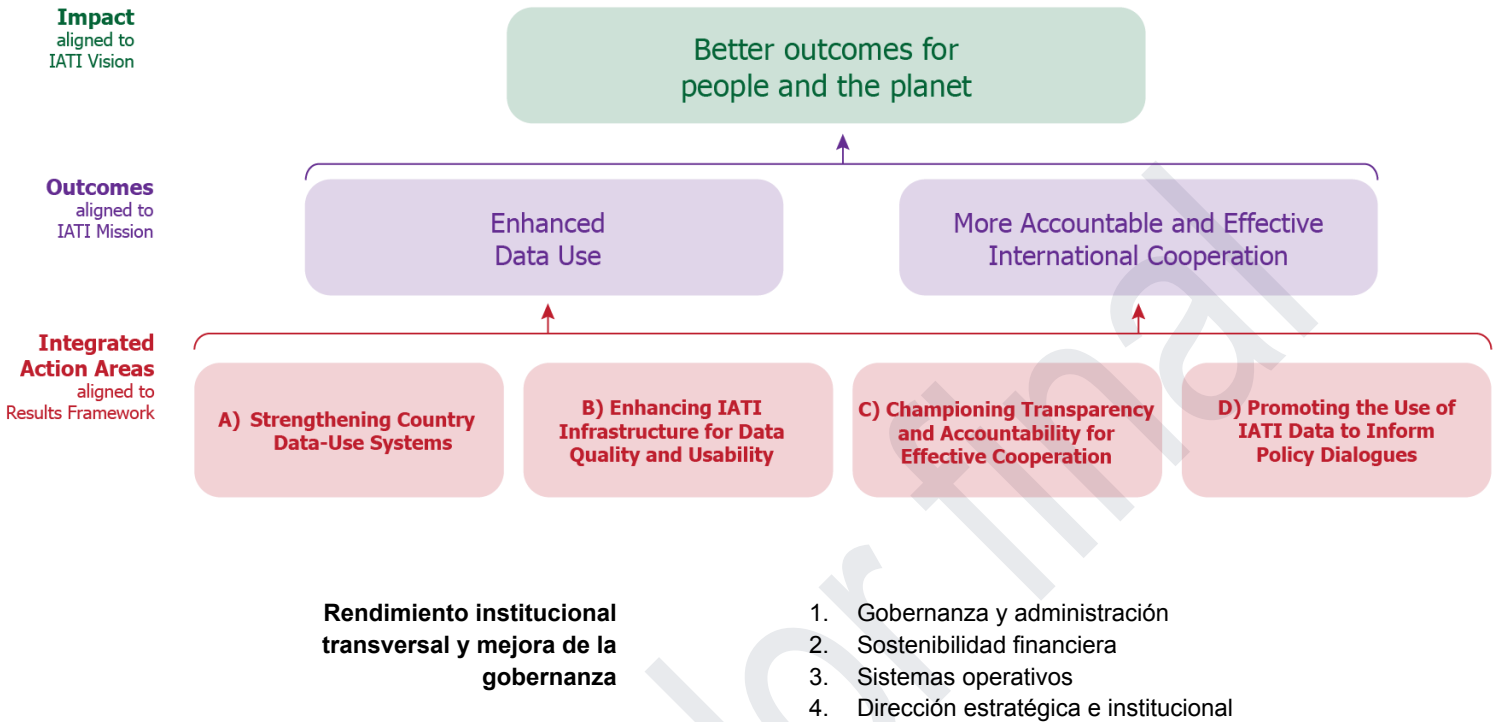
Impact
aligned to
IATI Vision

Better outcomes for people and the planet

Outcomes
aligned to
IATI Mission

Enhanced Data Use

More Accountable and Effective International Cooperation

Integrated Action Areas
aligned to
Results Framework

A) Strengthening Country Data-Use Systems

B) Enhancing IATI Infrastructure for Data Quality and Usability

C) Championing Transparency and Accountability for Effective Cooperation

D) Promoting the Use of IATI Data to Inform Policy Dialogues

Rendimiento institucional transversal y mejora de la gobernanza

1. Gobernanza y administración
2. Sostenibilidad financiera
3. Sistemas operativos
4. Dirección estratégica e institucional

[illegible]or final